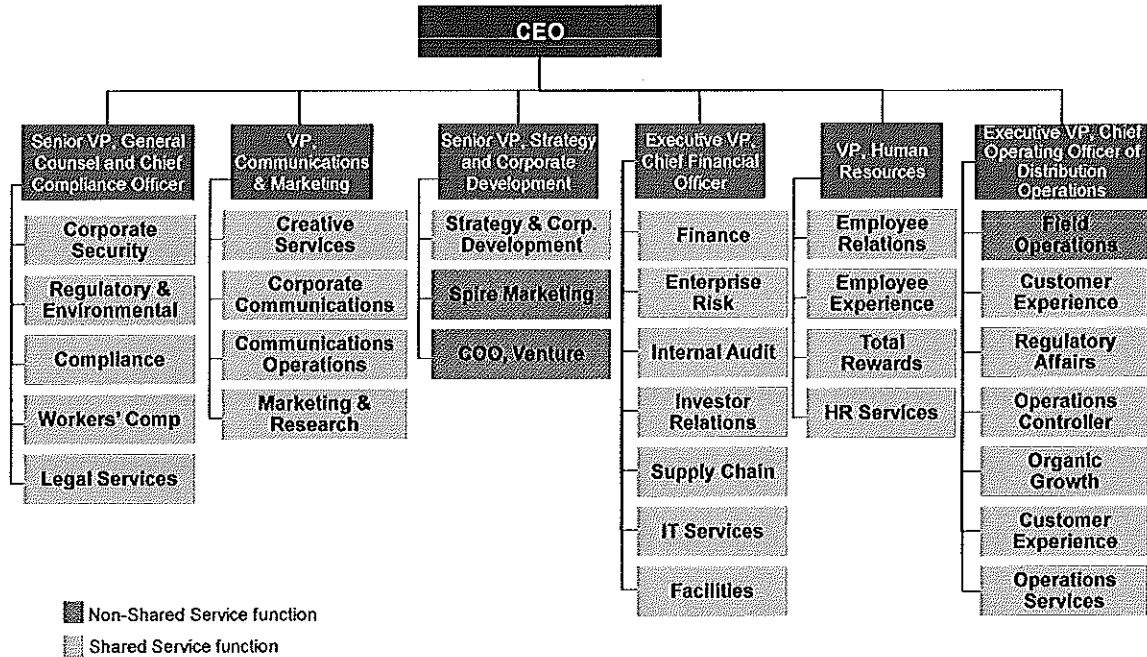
CEO

Senior VP, General Counsel and Chief Compliance Officer

Corporate Security

Regulatory & Environmental

Compliance

Workers' Comp

Legal Services

VP, Communications & Marketing

Creative Services

Corporate Communications

Communications Operations

Marketing & Research

Senior VP, Strategy and Corporate Development

Strategy & Corp. Development

Spire Marketing

COO, Venture

Executive VP, Chief Financial Officer

Finance

Enterprise Risk

Internal Audit

Investor Relations

Supply Chain

IT Services

Facilities

VP, Human Resources

Employee Relations

Employee Experience

Total Rewards

HR Services

Executive VP, Chief Operating Officer of Distribution Operations

Field Operations

Customer Experience

Regulatory Affairs

Operations Controller

Organic Growth

Customer Experience

Operations Services

Non-Shared Service function

Shared Service function